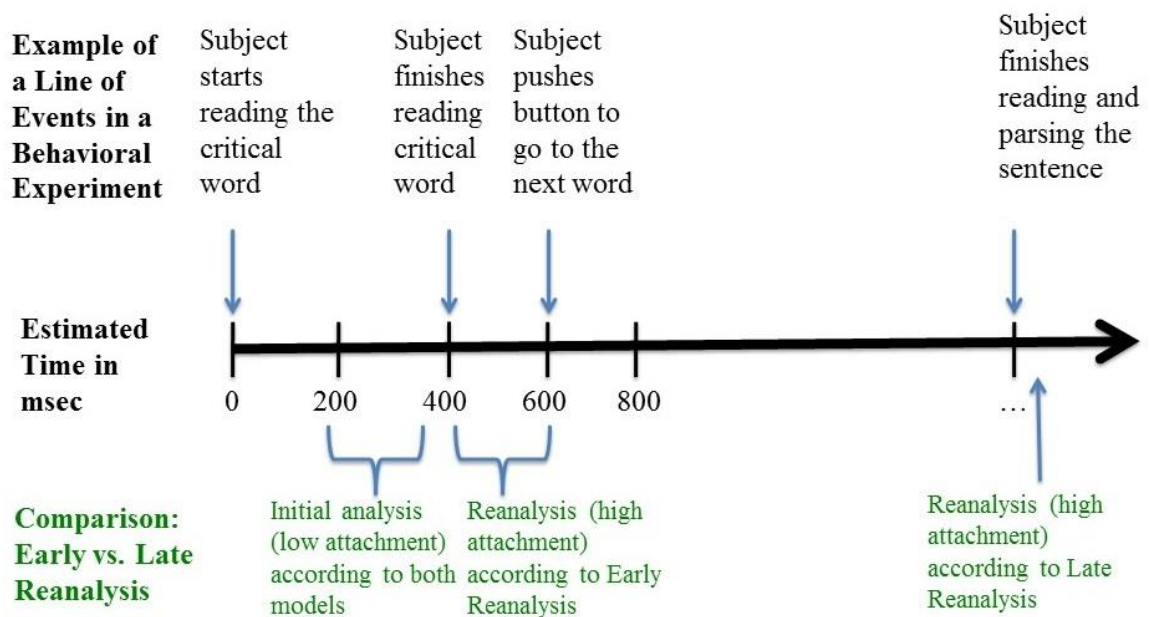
Example of a Line of Events in a Behavioral Experiment

Subject starts reading the critical word

Subject finishes reading critical word

Subject pushes button to go to the next word

Subject finishes reading and parsing the sentence

Estimated Time in msec

0 200 400 600 800 …

Comparison: Early vs. Late Reanalysis

Initial analysis (low attachment) according to both models

Reanalysis (high attachment) according to Early Reanalysis

Reanalysis (high attachment) according to Late Reanalysis